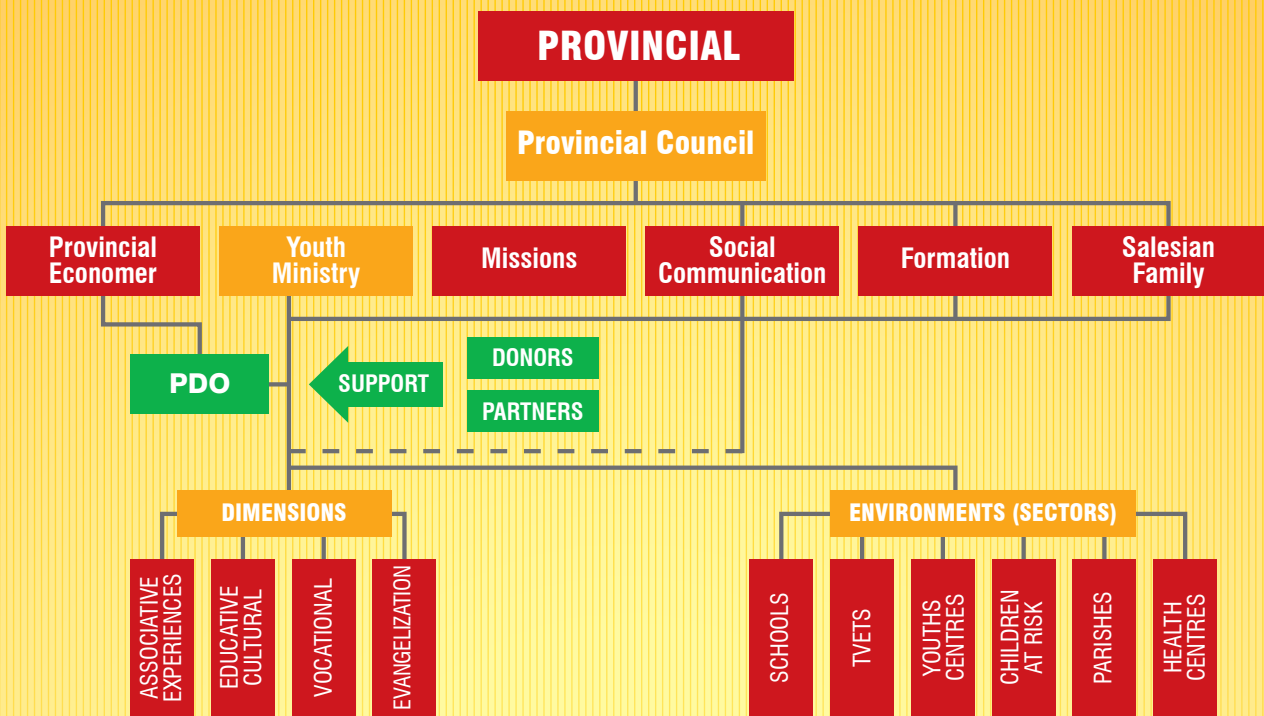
PROVINCIAL

Provincial Council

Provincial Economer

Youth Ministry

Missions

Social Communication

Formation

Salesian Family

PDO

SUPPORT

DONORS

PARTNERS

DIMENSIONS

ASSOCIATIVE EXPERIENCES

EDUCATIVE CULTURAL

VOCATIONAL

EVANGELIZATION

ENVIRONMENTS (SECTORS)

SCHOOLS

TVETS

YOUTHS CENTRES

CHILDREN AT RISK

PARISHES

HEALTH CENTRES